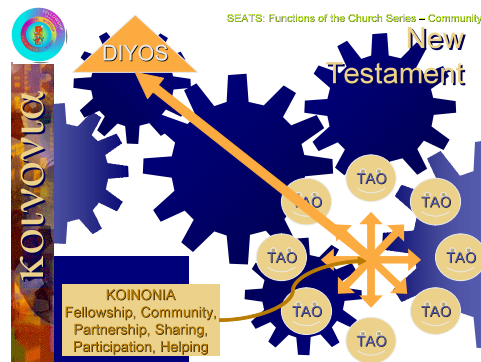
SEATS: Functions of the Church Series – Community

DIYOS

New Testament

κοινωνια

TAO

TAO

TAO

TAO

TAO

TAO

TAO

TAO

TAO

KOINONIA
Fellowship, Community, Partnership, Sharing, Participation, Helping